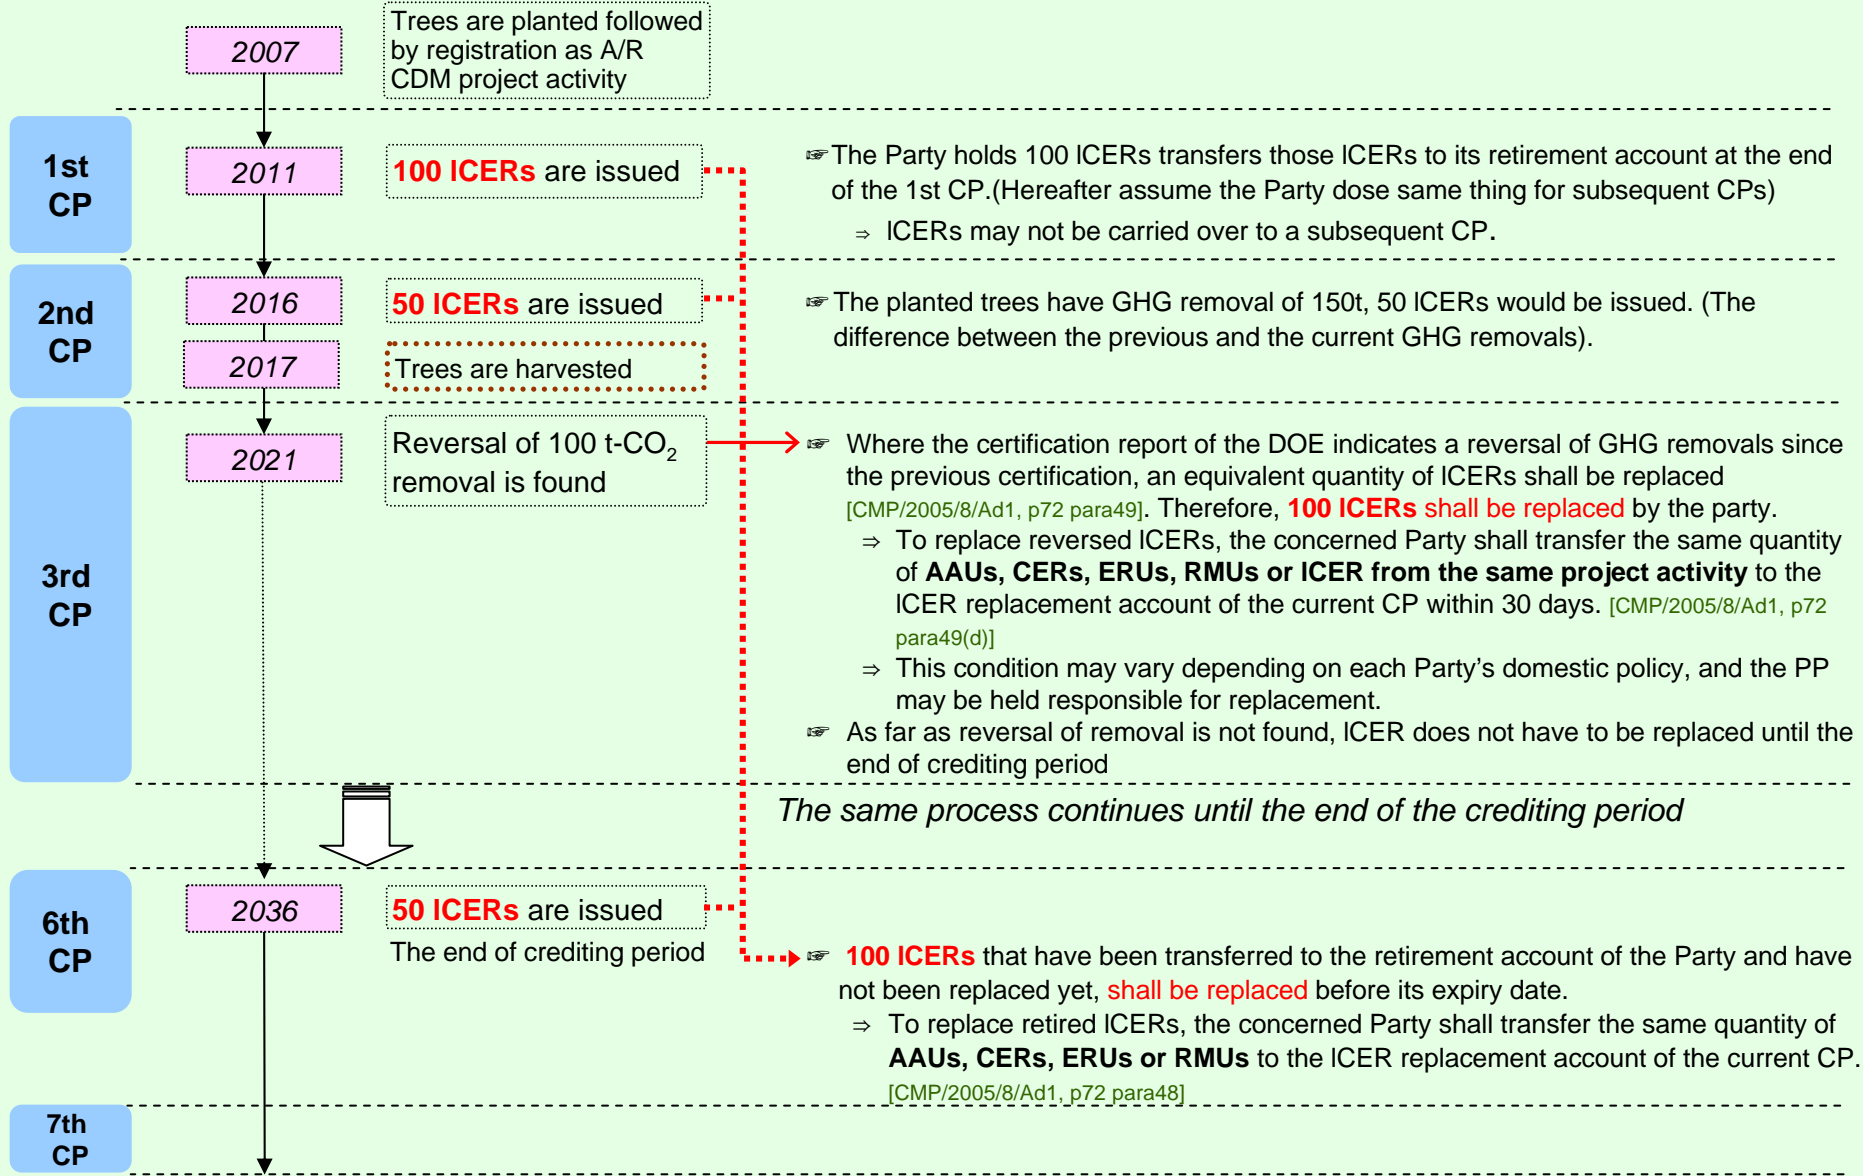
2007

Trees are planted followed by registration as A/R CDM project activity

1st CP

2011

100 ICERs are issued

☞The Party holds 100 ICERs transfers those ICERs to its retirement account at the end of the 1st CP.(Hereafter assume the Party dose same thing for subsequent CPs)

⇒ ICERs may not be carried over to a subsequent CP.

2nd CP

2016

50 ICERs are issued

☞The planted trees have GHG removal of 150t, 50 ICERs would be issued. (The difference between the previous and the current GHG removals).

2017

Trees are harvested

3rd CP

2021

Reversal of 100 t-$CO_2$ removal is found

☞ Where the certification report of the DOE indicates a reversal of GHG removals since the previous certification, an equivalent quantity of ICERs shall be replaced [CMP/2005/8/Ad1, p72 para49]. Therefore, 100 ICERs shall be replaced by the party.

⇒ To replace reversed ICERs, the concerned Party shall transfer the same quantity of AAUs, CERs, ERUs, RMUs or ICER from the same project activity to the ICER replacement account of the current CP within 30 days. [CMP/2005/8/Ad1, p72 para49(d)]

⇒ This condition may vary depending on each Party's domestic policy, and the PP may be held responsible for replacement.

☞ As far as reversal of removal is not found, ICER does not have to be replaced until the end of crediting period

The same process continues until the end of the crediting period

6th CP

2036

50 ICERs are issued

The end of crediting period

☞ 100 ICERs that have been transferred to the retirement account of the Party and have not been replaced yet, shall be replaced before its expiry date.

⇒ To replace retired ICERs, the concerned Party shall transfer the same quantity of AAUs, CERs, ERUs or RMUs to the ICER replacement account of the current CP. [CMP/2005/8/Ad1, p72 para48]

7th CP